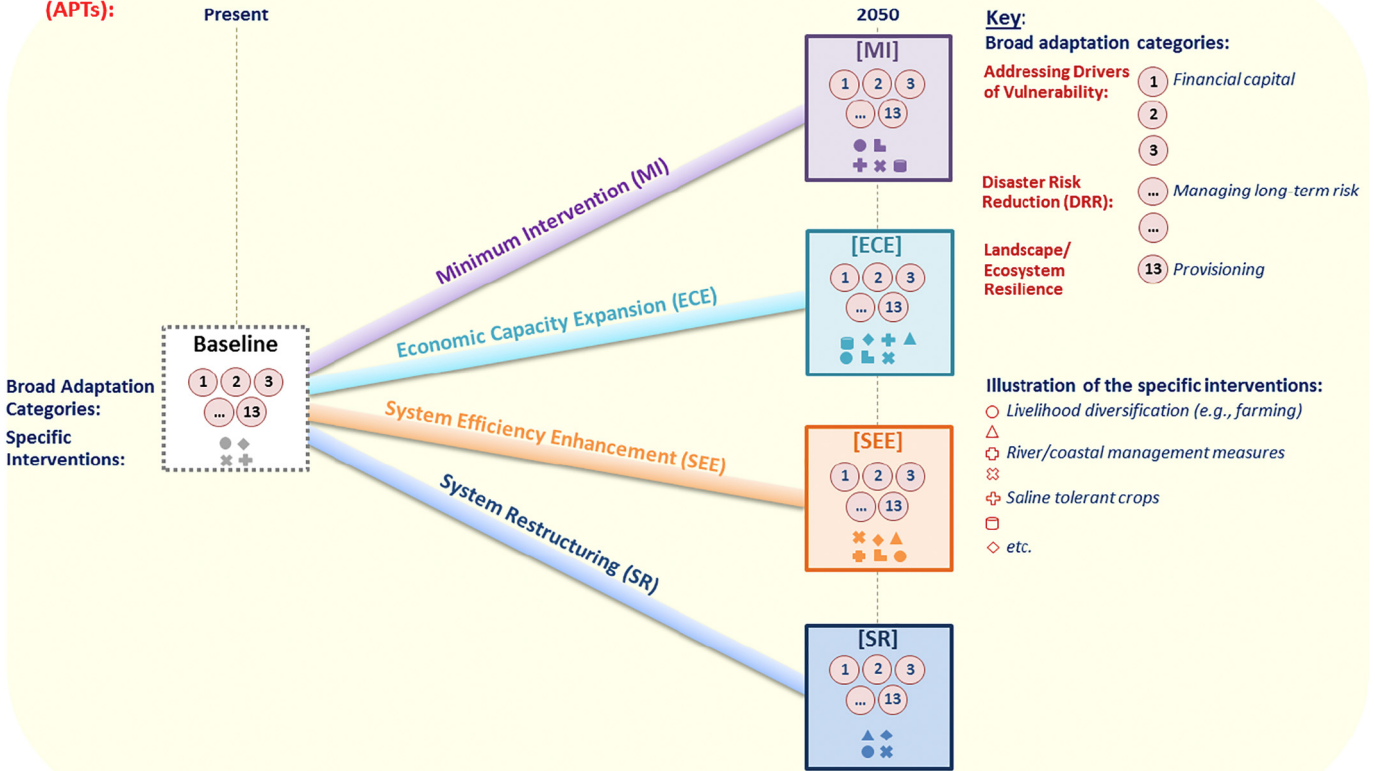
(APTs):

Present

2050

Key:
Broad adaptation categories:
Addressing Drivers of Vulnerability: 1 Financial capital
2
3
Disaster Risk Reduction (DRR): ... Managing long-term risk
...
Landscape/ Ecosystem Resilience 13 Provisioning

Baseline
1 2 3
... 13

Broad Adaptation Categories:
Specific Interventions:

Minimum Intervention (MI)
Economic Capacity Expansion (ECE)
System Efficiency Enhancement (SEE)
System Restructuring (SR)

[MI]
1 2 3
... 13

[ECE]
1 2 3
... 13

[SEE]
1 2 3
... 13

[SR]
1 2 3
... 13

Illustration of the specific interventions:
Livelihood diversification (e.g., farming)
River/coastal management measures
Saline tolerant crops
etc.